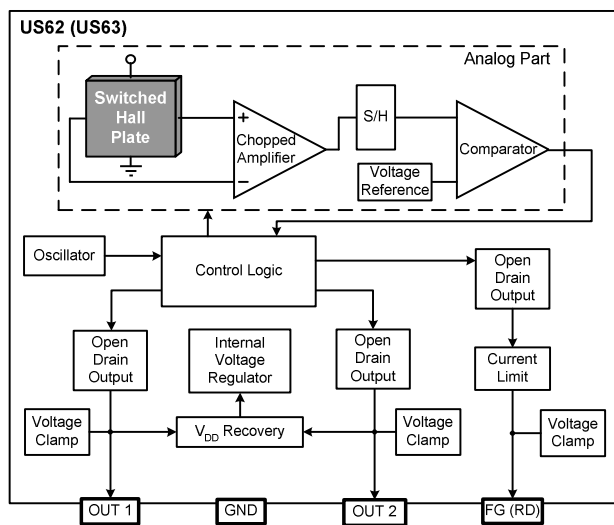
US62 (US63)

Analog Part

Switched Hall Plate

+

−

Chopped Amplifier

S/H

Comparator

Voltage Reference

Oscillator

Control Logic

Open Drain Output

Open Drain Output

Internal Voltage Regulator

Open Drain Output

Current Limit

Voltage Clamp

$V_{DD}$ Recovery

Voltage Clamp

Voltage Clamp

OUT 1

GND

OUT 2

FG (RD)